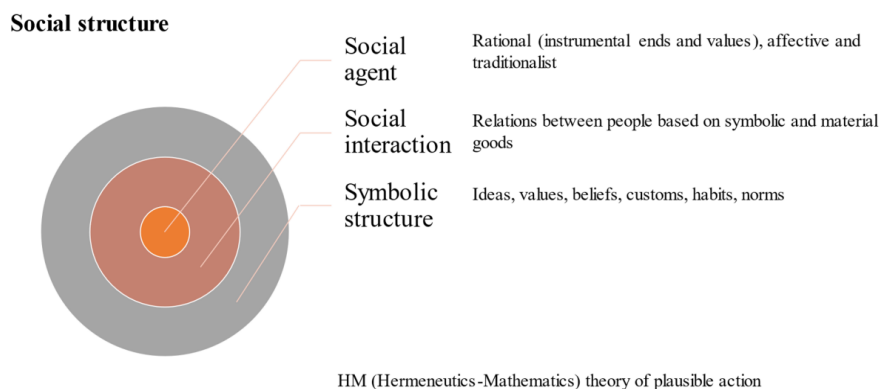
Social structure

Social agent

Rational (instrumental ends and values), affective and traditionalist

Social interaction

Relations between people based on symbolic and material goods

Symbolic structure

Ideas, values, beliefs, customs, habits, norms

HM (Hermeneutics-Mathematics) theory of plausible action